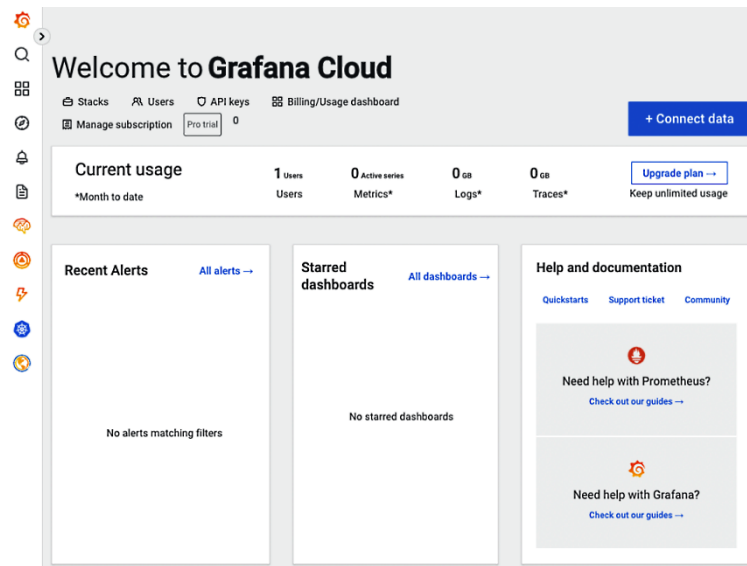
Welcome to **Grafana Cloud**

Stacks Users API keys Billing/Usage dashboard

Manage subscription Pro trial 0

+ Connect data

Current usage

*Month to date

1 Users
Users

0 Active series
Metrics*

0 GB
Logs*

0 GB
Traces*

Upgrade plan →
Keep unlimited usage

Recent Alerts
All alerts →

No alerts matching filters

Starred dashboards
All dashboards →

No starred dashboards

Help and documentation

Quickstarts Support ticket Community

Need help with Prometheus?
Check out our guides →

Need help with Grafana?
Check out our guides →